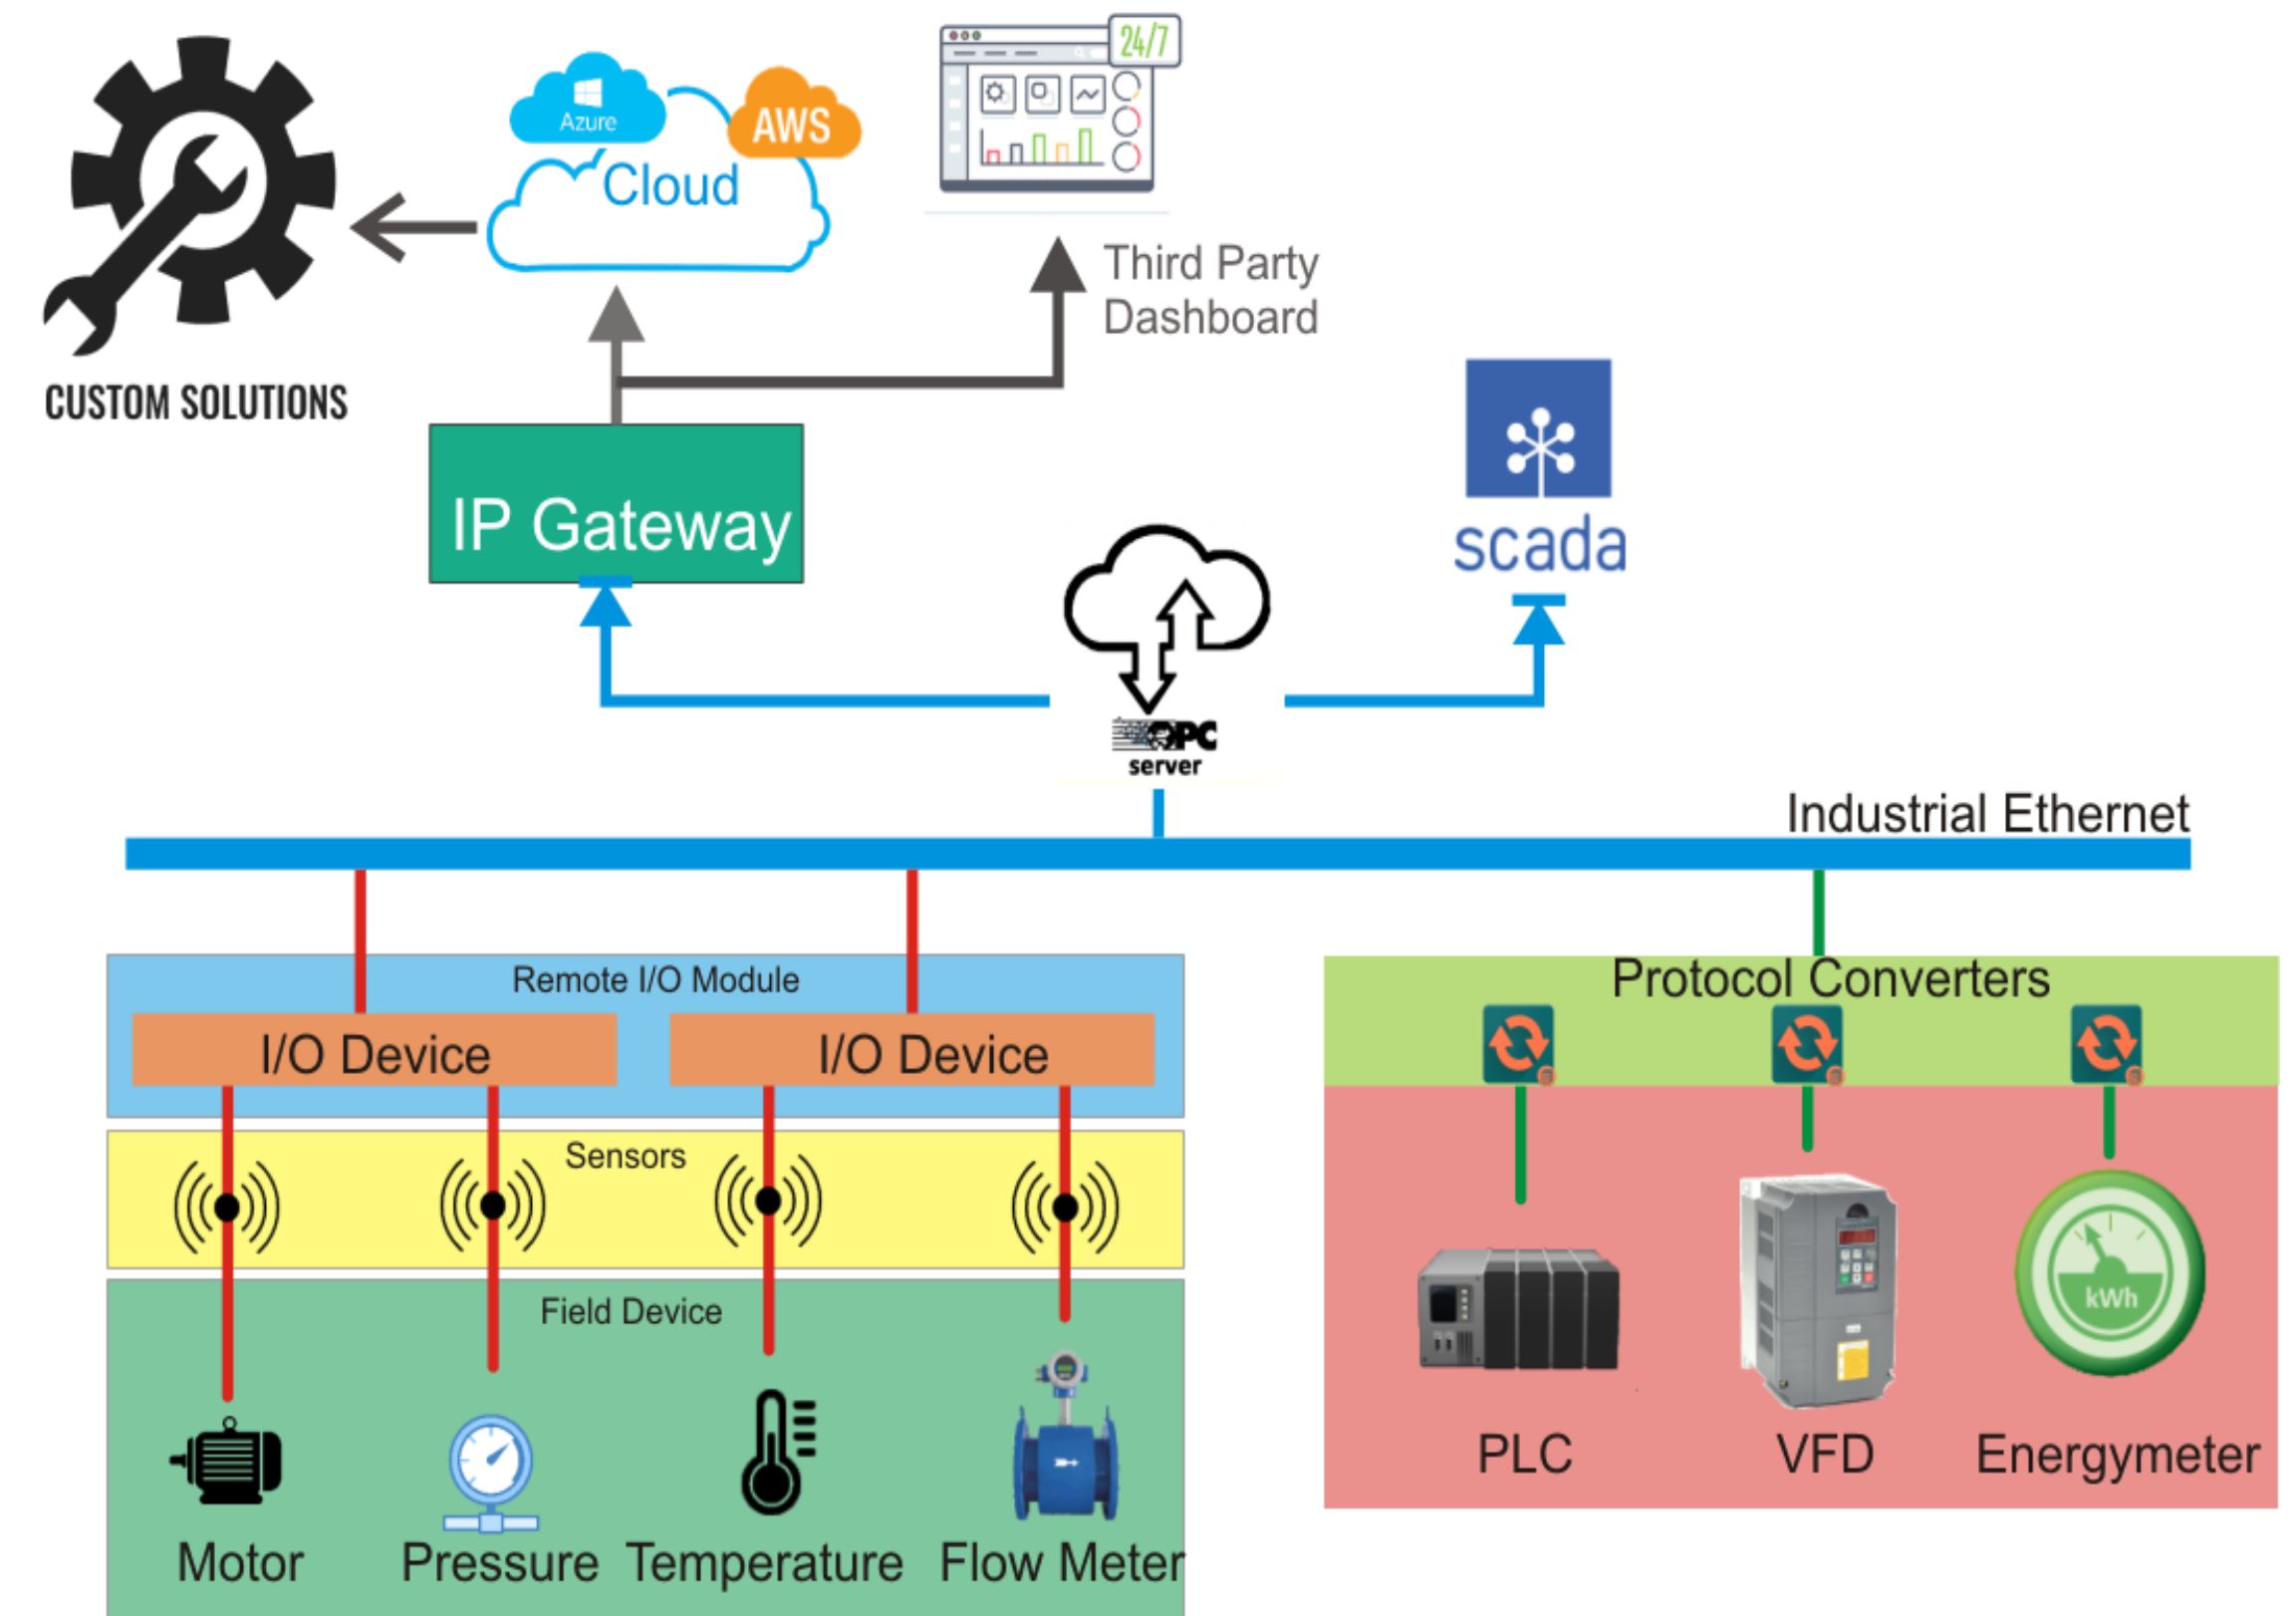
CUSTOM SOLUTIONS

Azure

AWS

Cloud

24/7

Third Party Dashboard

IP Gateway

scada

OPC server

Industrial Ethernet

Remote I/O Module

I/O Device

I/O Device

Sensors

Field Device

Motor

Pressure

Temperature

Flow Meter

Protocol Converters

kWh

PLC

VFD

Energymeter